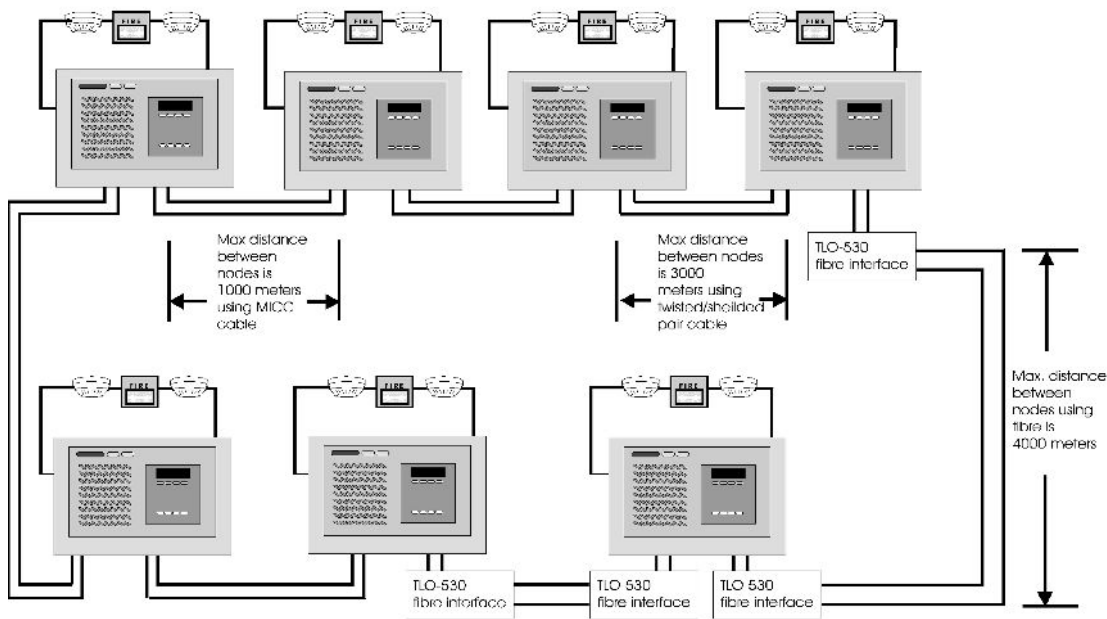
FIRE

FIRE

FIRE

FIRE

Max distance between nodes is 1000 meters using MICC cable

Max distance between nodes is 3000 meters using twisted/sheilded pair cable

TLO-530 fibre interface

Max. distance between nodes using fibre is 4000 meters

FIRE

FIRE

FIRE

TLO-530 fibre interface

TLO 530 fibre interface

TLO 530 fibre interface